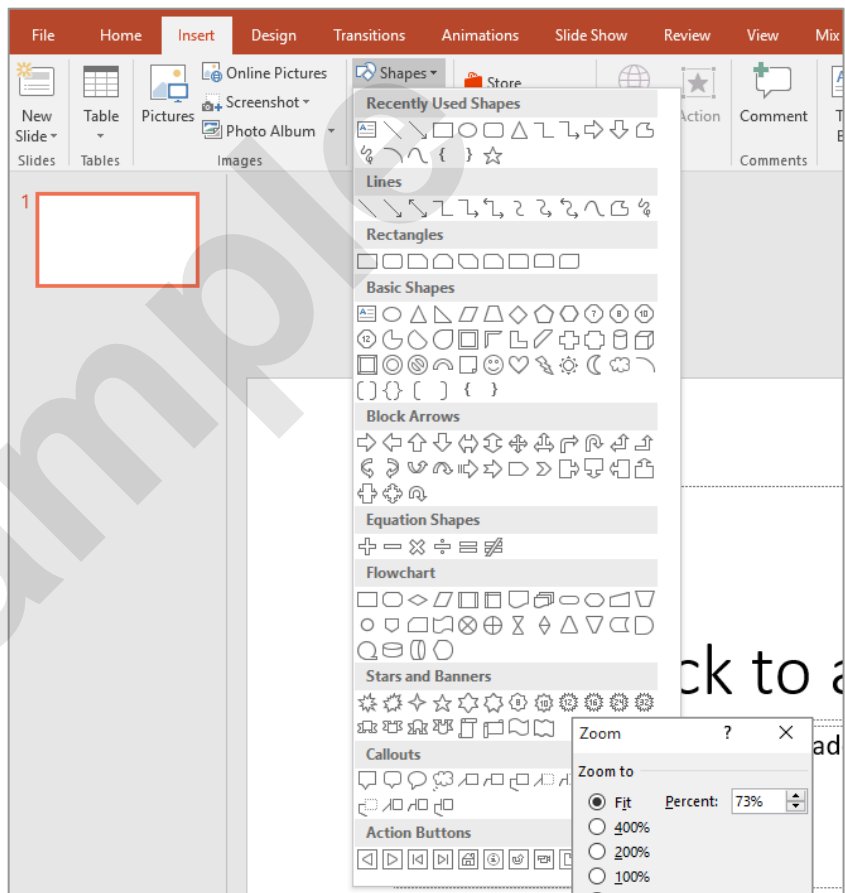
File Home Insert Design Transitions Animations Slide Show Review View Mix

New Slide
Table
Pictures
Online Pictures
Screenshot
Photo Album
Shapes
Store
Action
Comment
Slides Tables Images Comments

1

Recently Used Shapes
Lines
Rectangles
Basic Shapes
Block Arrows
Equation Shapes
Flowchart
Stars and Banners
Callouts
Action Buttons

Sample

ck to a

Zoom ? X
Zoom to
Fit
400%
200%
100%
Percent: 73%